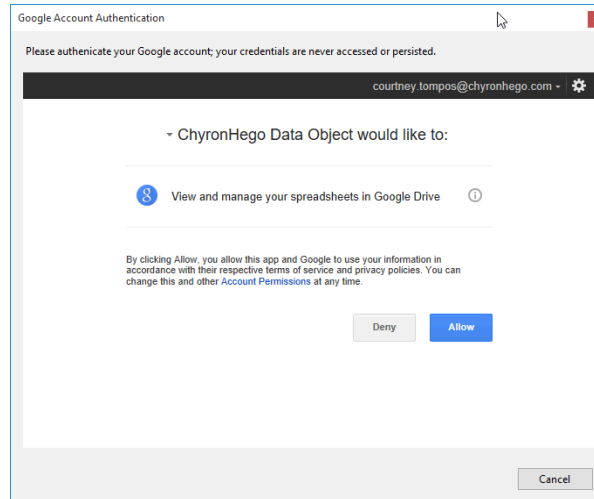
Google Account Authentication

Please authenicate your Google account; your credentials are never accessed or persisted.

courtney.tompos@chyronhego.com

ChyronHego Data Object would like to:

View and manage your spreadsheets in Google Drive

By clicking Allow, you allow this app and Google to use your information in accordance with their respective terms of service and privacy policies. You can change this and other Account Permissions at any time.

Deny

Allow

Cancel